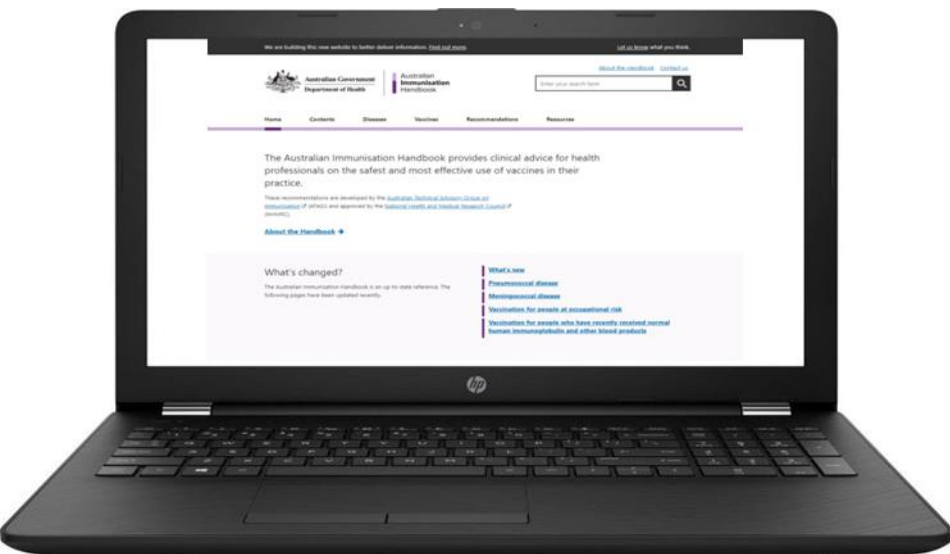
We are building this new website to better deliver information. Find out more. Let us know what you think.

About the Handbook Contact us

Australian Government Department of Health

Australian Immunisation Handbook

Enter your search term

Home Contents Diseases Vaccines Recommendations Resources

The Australian Immunisation Handbook provides clinical advice for health professionals on the safest and most effective use of vaccines in their practice.

These recommendations are developed by the Australian Technical Advisory Group on Immunisation (ATAGI) and approved by the National Health and Medical Research Council (NHMRC).

About the Handbook →

What's changed?

The Australian Immunisation Handbook is an up-to-date reference. The following pages have been updated recently.

What's new

Pneumococcal disease

Meningococcal disease

Vaccination for people at occupational risk

Vaccination for people who have recently received normal human immunoglobulin and other blood products

hp